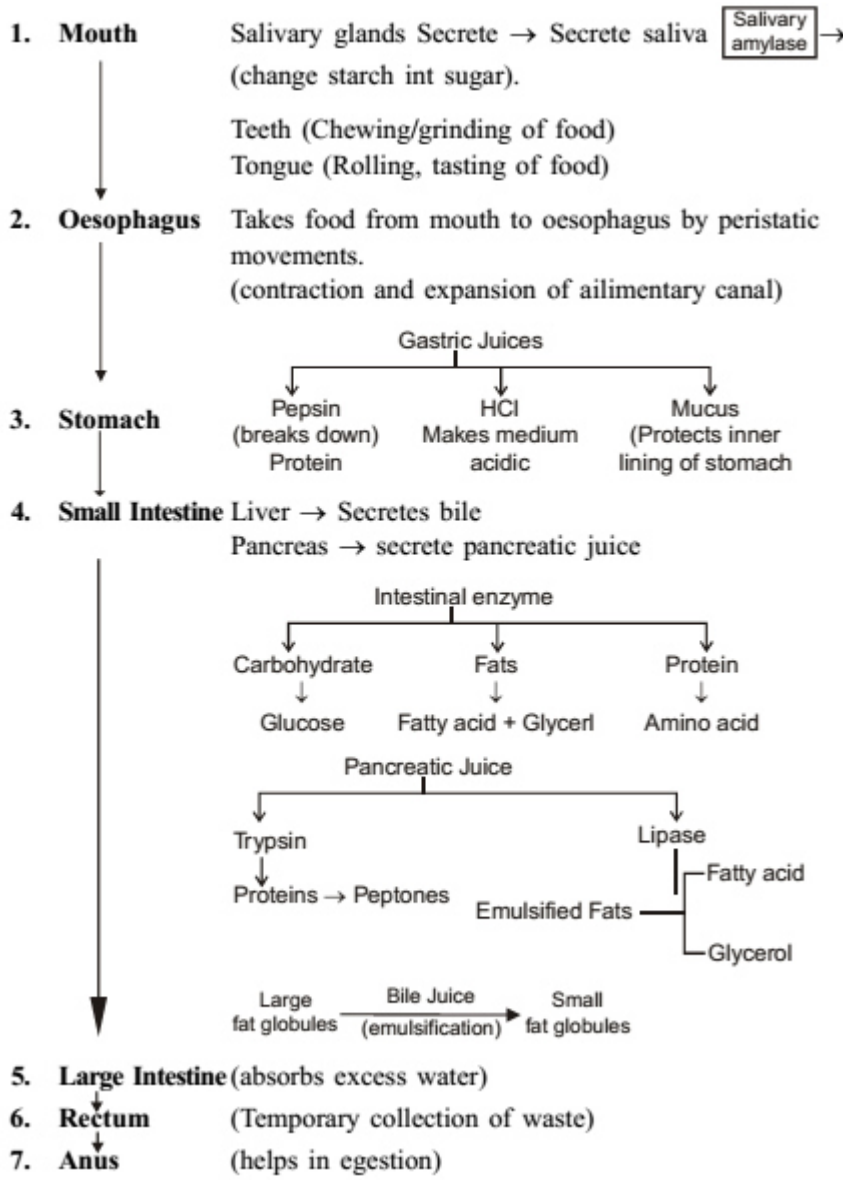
1. Mouth Salivary glands Secrete → Secrete saliva Salivary amylase → (change starch int sugar).

Teeth (Chewing/grinding of food)
Tongue (Rolling, tasting of food)

2. Oesophagus Takes food from mouth to oesophagus by peristatic movements.
(contraction and expansion of ailimentary canal)

Gastric Juices

3. Stomach

Pepsin (breaks down) Protein

HCl Makes medium acidic

Mucus (Protects inner lining of stomach

4. Small Intestine Liver → Secretes bile
Pancreas → secrete pancreatic juice

Intestinal enzyme

Carbohydrate ↓ Glucose

Fats ↓ Fatty acid + Glycerl

Protein ↓ Amino acid

Pancreatic Juice

Trypsin
Proteins → Peptones

Lipase
Emulsified Fats
Fatty acid
Glycerol

Large fat globules Bile Juice (emulsification) Small fat globules

5. Large Intestine (absorbs excess water)
6. Rectum (Temporary collection of waste)
7. Anus (helps in egestion)